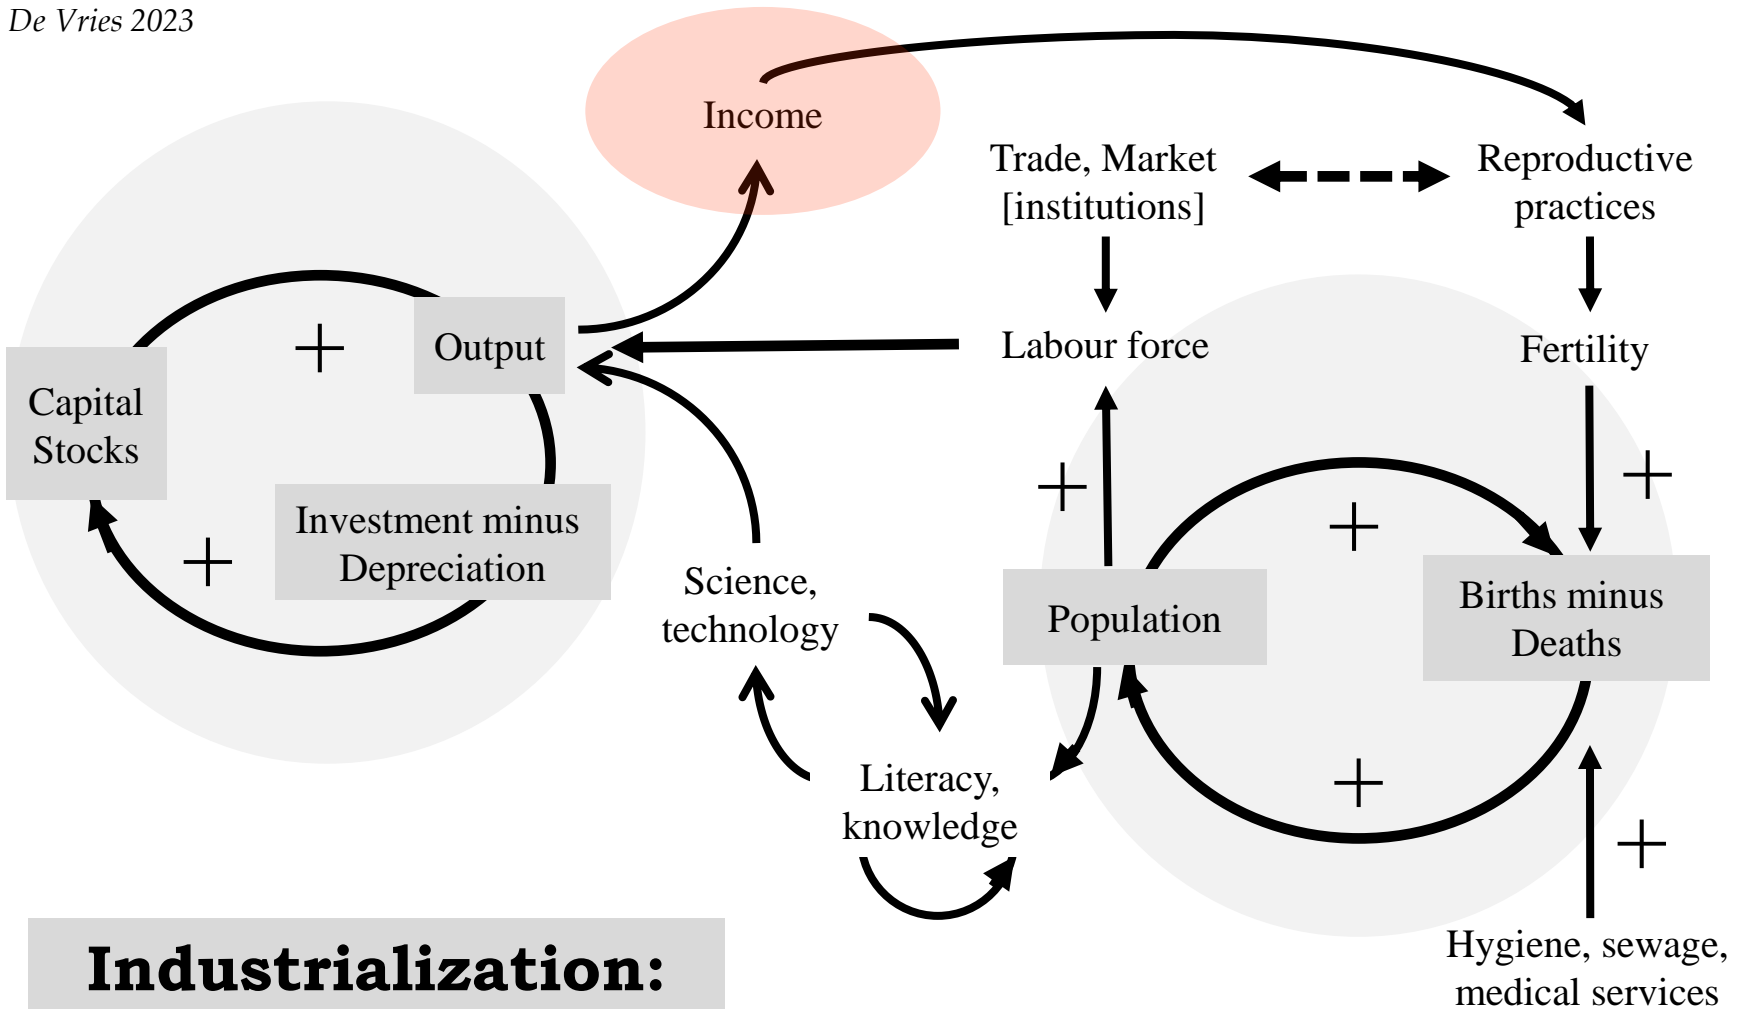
De Vries 2023

Income

Trade, Market [institutions]

Reproductive practices

Output

+

Capital Stocks

+

Investment minus Depreciation

Labour force

Fertility

+

+

+

Science, technology

Population

Births minus Deaths

Literacy, knowledge

+

+

Industrialization:

Hygiene, sewage, medical services